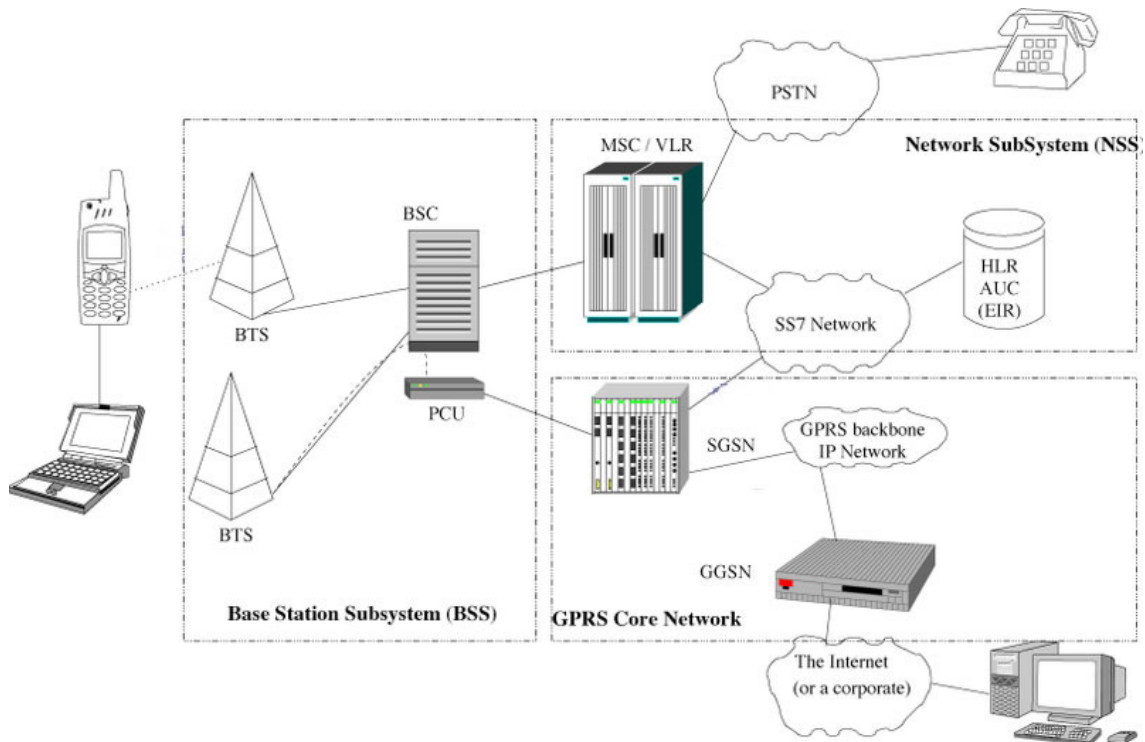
PSTN

MSC / VLR

Network SubSystem (NSS)

BSC

HLR
AUC
(EIR)

BTS

SS7 Network

PCU

SGSN

GPRS backbone
IP Network

BTS

GGSN

Base Station Subsystem (BSS)

GPRS Core Network

The Internet
(or a corporate)